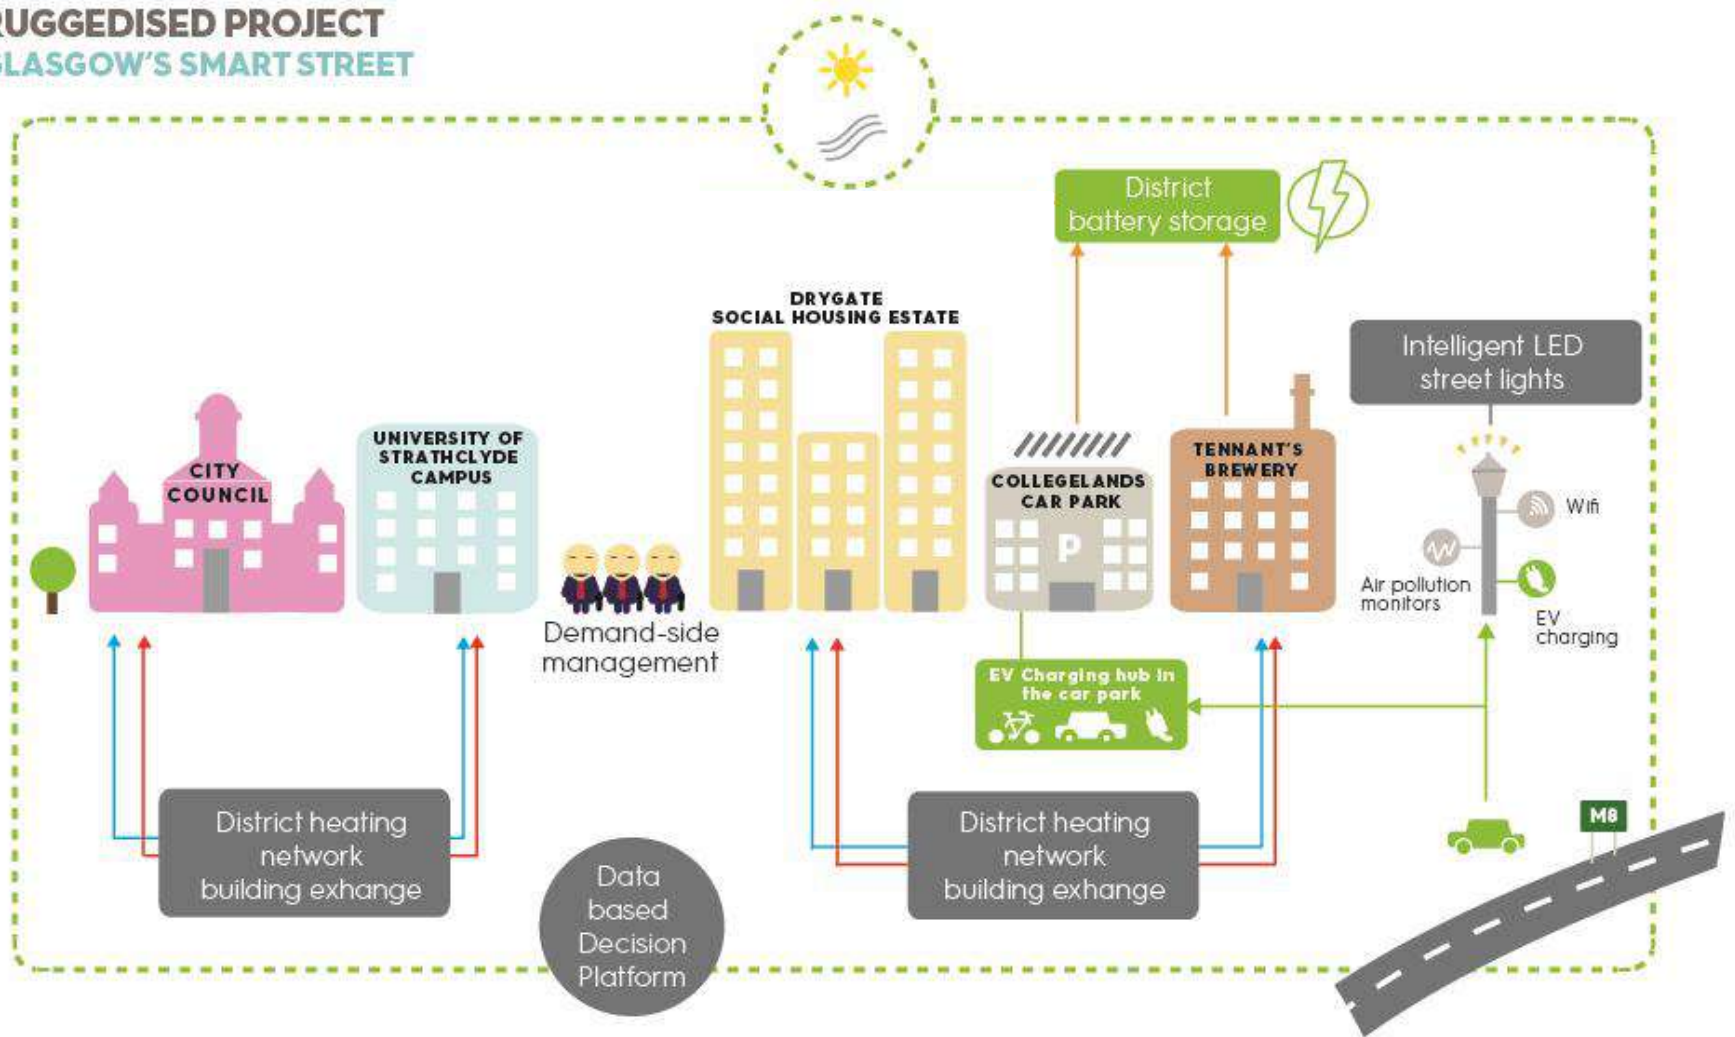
UGGEDISED PROJECT
LASGOW'S SMART STREET

District battery storage

DRYGATE SOCIAL HOUSING ESTATE

Intelligent LED street lights

CITY COUNCIL

UNIVERSITY OF STRATHCLYDE CAMPUS

COLLEGELANDS CAR PARK

P

TENNANT'S BREWERY

Wifi

Air pollution monitors

EV charging

Demand-side management

EV Charging hub in the car park

District heating network building exhange

District heating network building exhange

M8

Data based Decision Platform